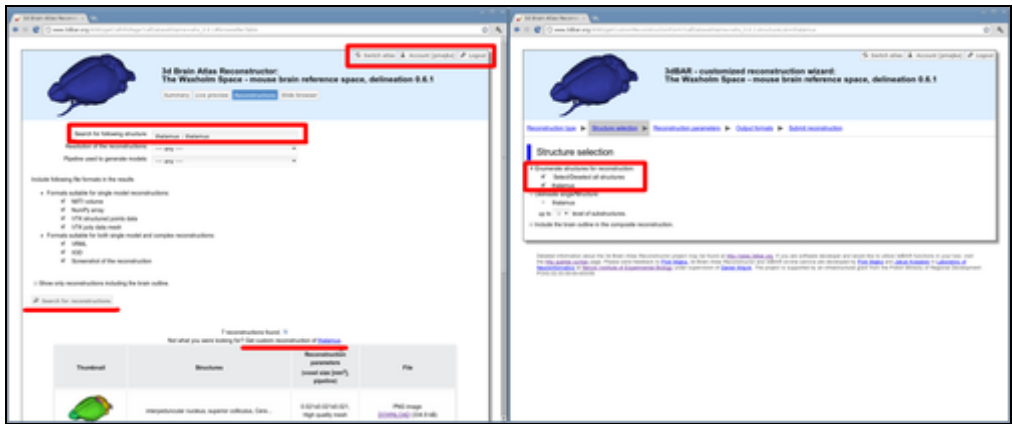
3d Brain Atlas Reconstructor:
The Waxholm Space - mouse brain reference space, delineation 0.6.1

Summary | Live preview | Reconstructions | Slide browser

Switch atlas | Account (googleu) | Logout

Search for following structure: thalamus : thalamus

Resolution of the reconstructions: --- any ---

Pipeline used to generate models: --- any ---

Include following file formats in the results:

Formats suitable for single model reconstructions:
NIfTI volume
NumPy array
VTK structured points data
VTK poly data mesh

Formats suitable for both single model and complex reconstructions:
VRML
X3D
Screenshot of the reconstruction

Show only reconstructions including the brain outline

Search for reconstructions

7 reconstructions found.
Not what you were looking for? Get custom reconstruction of thalamus

| Thumbnail | Structures | Reconstruction parameters (voxel size [mm³], pipeline) | File |
|---|---|---|---|
| | Interpeduncular nucleus, superior colliculus, Cere... | 0.021x0.021x0.021, High quality mesh | PNG image DOWNLOAD (334.8 kB) |

3dBAR - customized reconstruction wizard:
The Waxholm Space - mouse brain reference space, delineation 0.6.1

Switch atlas | Account (googleu) | Logout

Reconstruction type ▶ Structure selection ▶ Reconstruction parameters ▶ Output formats ▶ Submit reconstruction

Structure selection

Enumerate structures for reconstruction:
Select/Deselect all structures
thalamus

Generate single structure:
thalamus
up to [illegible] level of substructures.

Include the brain outline in the composite reconstruction

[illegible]